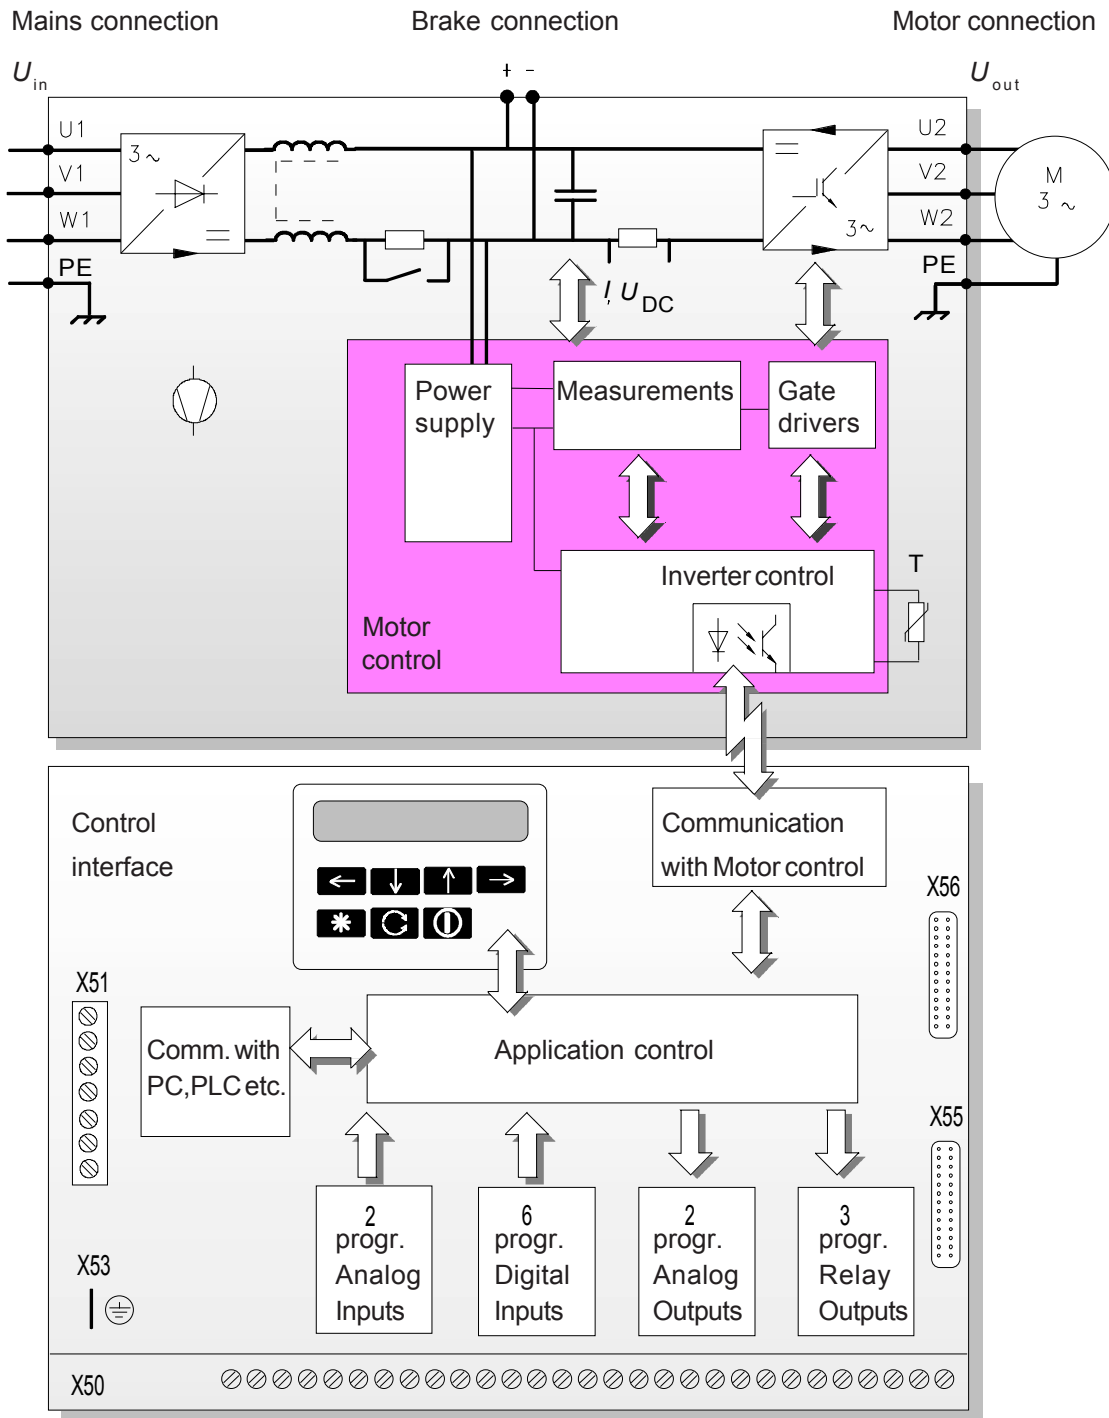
Mains connection

Brake connection

Motor connection

$U_{in}$

+ -

$U_{out}$

U1

V1

W1

PE

$3\sim$

$=$

$I, U_{DC}$

$=$

$3\sim$

U2

V2

W2

PE

M
$3\sim$

Power supply

Measurements

Gate drivers

Inverter control

T

Motor control

Control interface

Communication with Motor control

X56

X51

Comm. with PC,PLC etc.

Application control

X55

2 progr. Analog Inputs

6 progr. Digital Inputs

2 progr. Analog Outputs

3 progr. Relay Outputs

X53

X50